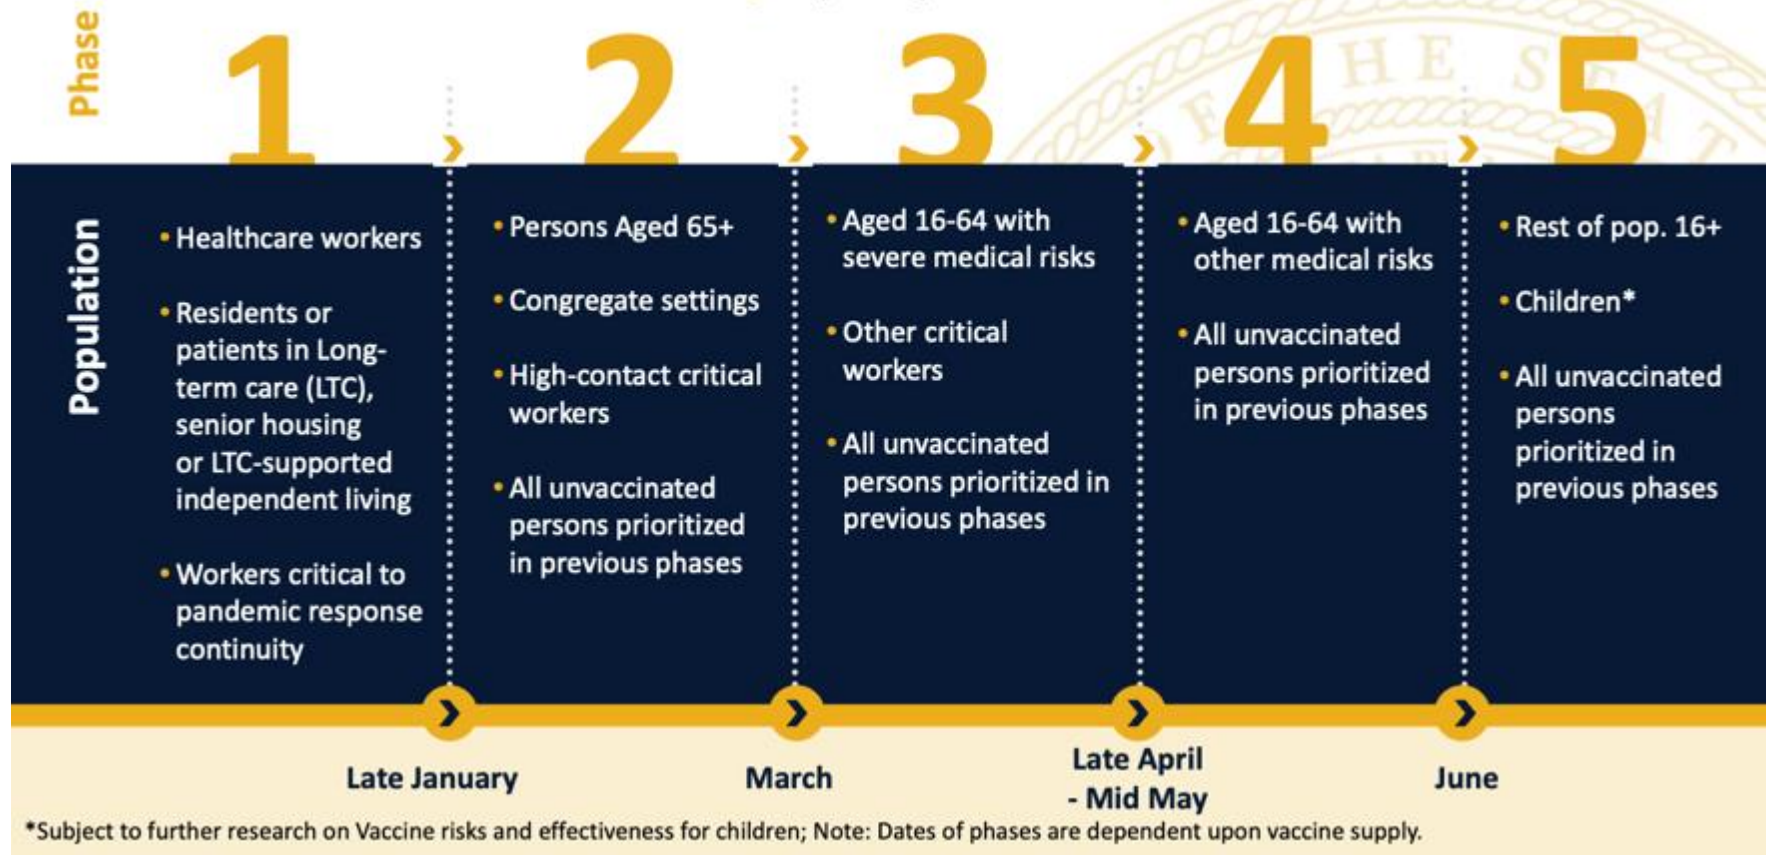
Phase

1

2

3

4

5

Population

• Healthcare workers

• Residents or patients in Long-term care (LTC), senior housing or LTC-supported independent living

• Workers critical to pandemic response continuity

• Persons Aged 65+

• Congregate settings

• High-contact critical workers

• All unvaccinated persons prioritized in previous phases

• Aged 16-64 with severe medical risks

• Other critical workers

• All unvaccinated persons prioritized in previous phases

• Aged 16-64 with other medical risks

• All unvaccinated persons prioritized in previous phases

• Rest of pop. 16+

• Children*

• All unvaccinated persons prioritized in previous phases

Late January

March

Late April - Mid May

June

*Subject to further research on Vaccine risks and effectiveness for children; Note: Dates of phases are dependent upon vaccine supply.